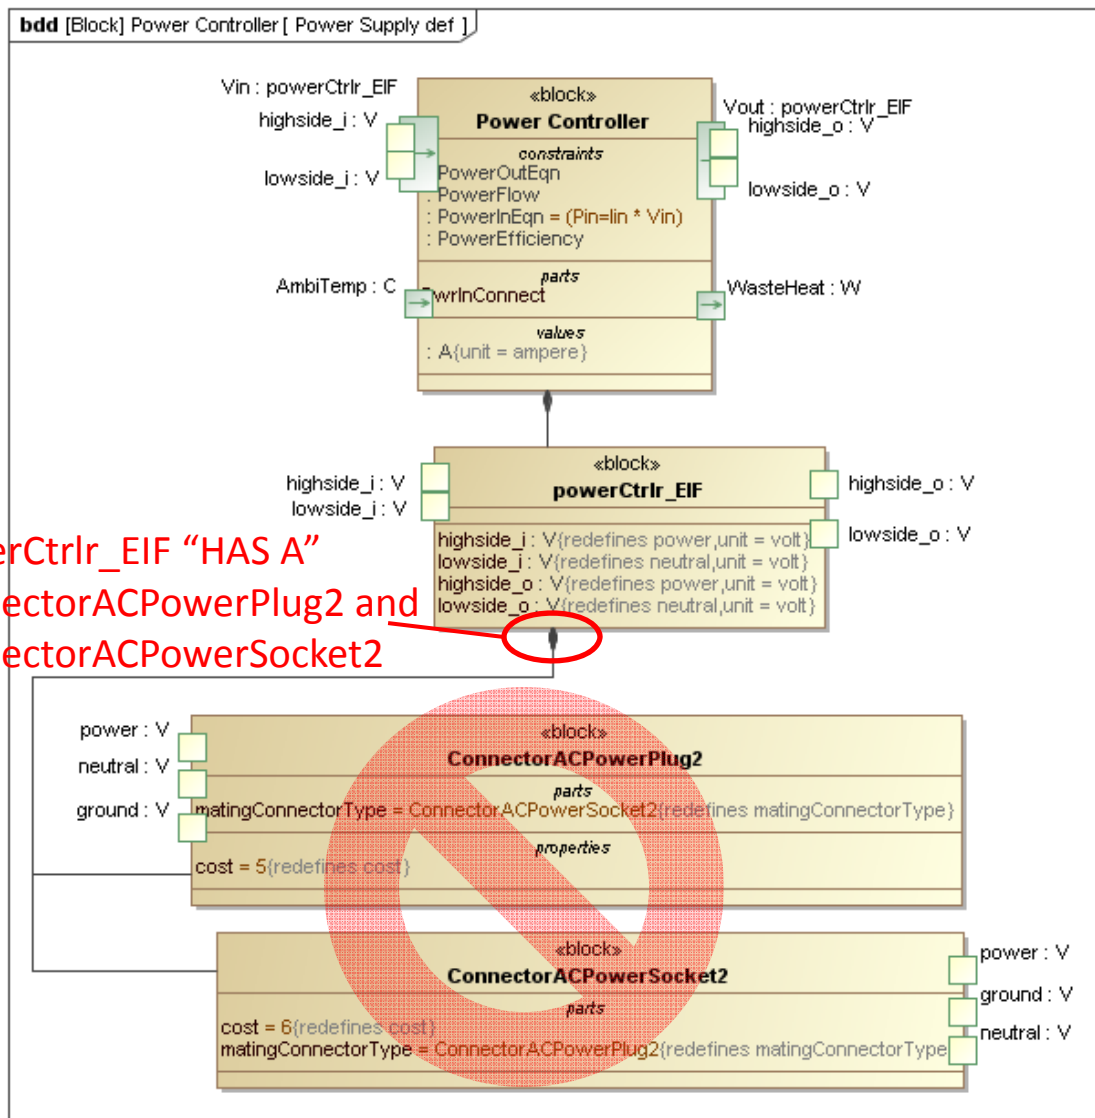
bdd [Block] Power Controller [ Power Supply def ]

Vin : powerCtrlr_EIF
highside_i : V
lowside_i : V

«block»
Power Controller
constraints
: PowerOutEqn
: PowerFlow
: PowerInEqn = (Pin=Iin * Vin)
: PowerEfficiency
parts
: PwrInConnect
values
: A{unit = ampere}

Vout : powerCtrlr_EIF
highside_o : V
lowside_o : V

AmbiTemp : C
WasteHeat : W

highside_i : V
lowside_i : V

«block»
powerCtrlr_EIF
highside_i : V{redefines power,unit = volt}
lowside_i : V{redefines neutral,unit = volt}
highside_o : V{redefines power,unit = volt}
lowside_o : V{redefines neutral,unit = volt}

highside_o : V
lowside_o : V

erCtrlr_EIF “HAS A”
ectorACPowerPlug2 and
ectorACPowerSocket2

power : V
neutral : V
ground : V

«block»
ConnectorACPowerPlug2
parts
matingConnectorType = ConnectorACPowerSocket2{redefines matingConnectorType}
properties
cost = 5{redefines cost}

«block»
ConnectorACPowerSocket2
parts
cost = 6{redefines cost}
matingConnectorType = ConnectorACPowerPlug2{redefines matingConnectorType}

power : V
ground : V
neutral : V